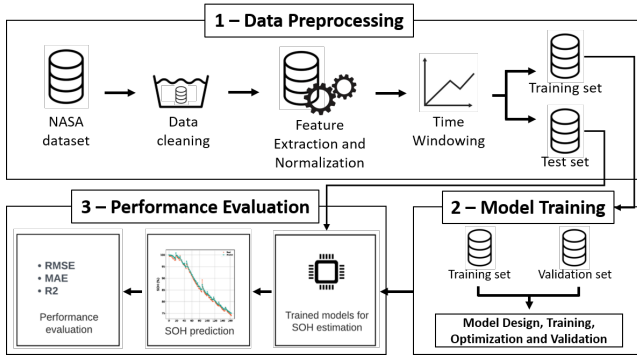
1 – Data Preprocessing

NASA dataset

Data cleaning

Feature Extraction and Normalization

Time Windowing

Training set

Test set

3 – Performance Evaluation

• RMSE
• MAE
• R2

Performance evaluation

SOH prediction

Trained models for SOH estimation

2 – Model Training

Training set

Validation set

Model Design, Training, Optimization and Validation